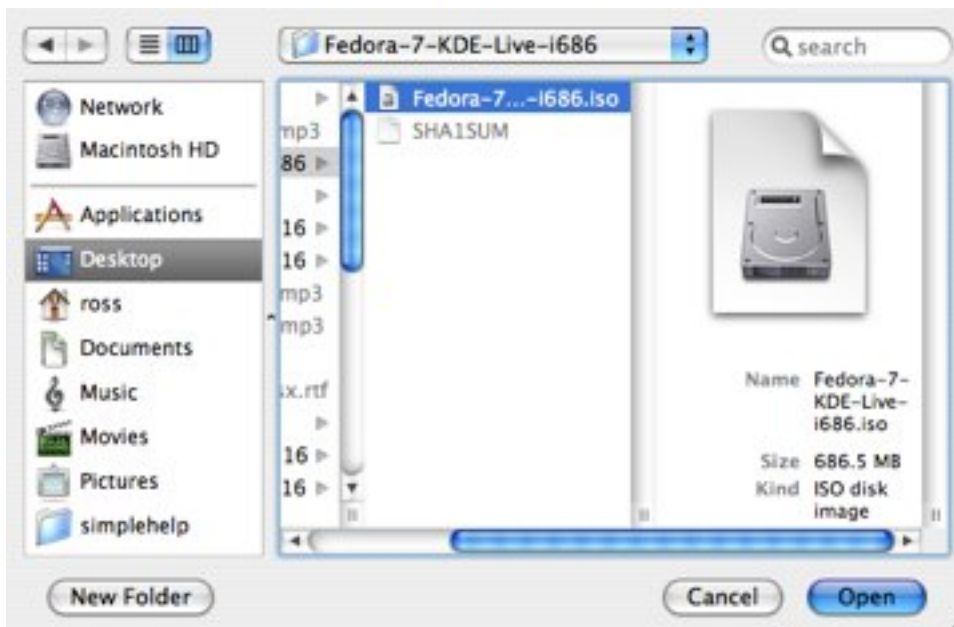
Fedora-7-KDE-Live-i686

search

Network
Macintosh HD
Applications
Desktop
ross
Documents
Music
Movies
Pictures
simplehelp

mp3
86
16
16
mp3
mp3
x.rtf
16
16

Fedora-7...-i686.iso
SHA1SUM

Name Fedora-7-KDE-Live-i686.iso
Size 686.5 MB
Kind ISO disk image

New Folder
Cancel
Open